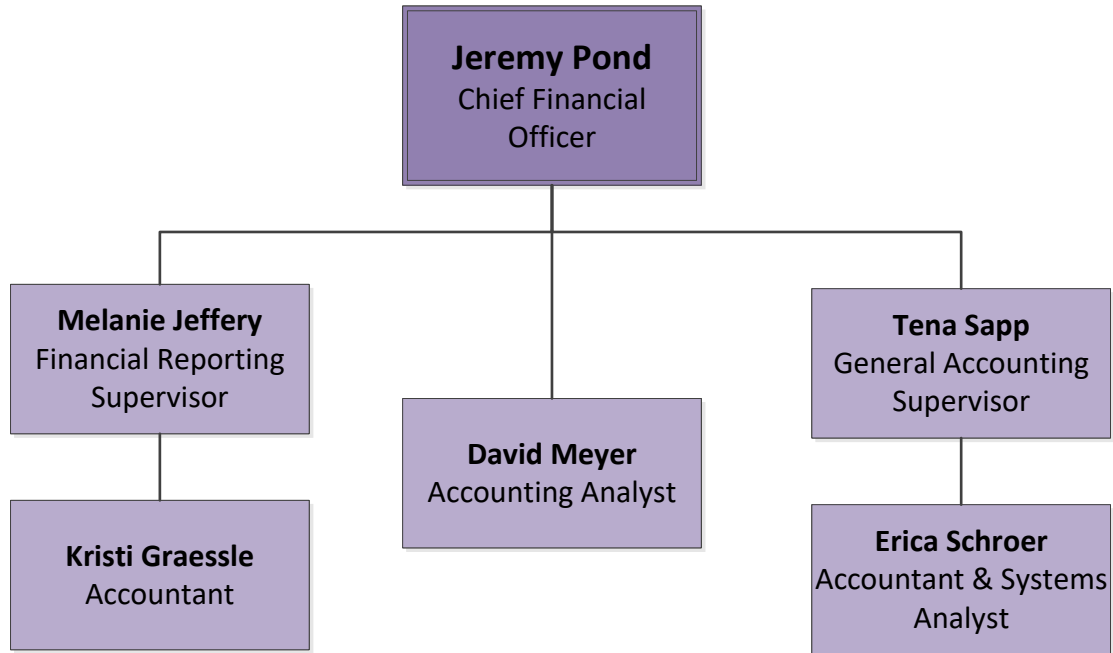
Jeremy Pond
Chief Financial Officer

Melanie Jeffery
Financial Reporting Supervisor

David Meyer
Accounting Analyst

Tena Sapp
General Accounting Supervisor

Kristi Graessle
Accountant

Erica Schroer
Accountant & Systems Analyst